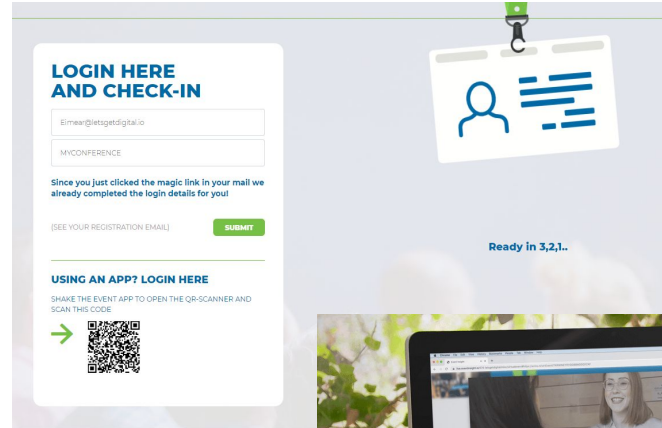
LOGIN HERE AND CHECK-IN

Eimear@letsgetdigital.io

MYCONFERENCE

Since you just clicked the magic link in your mail we already completed the login details for you!

(SEE YOUR REGISTRATION EMAIL)

SUBMIT

USING AN APP? LOGIN HERE

SHAKE THE EVENT APP TO OPEN THE QR-SCANNER AND SCAN THIS CODE

Ready in 3,2,1..